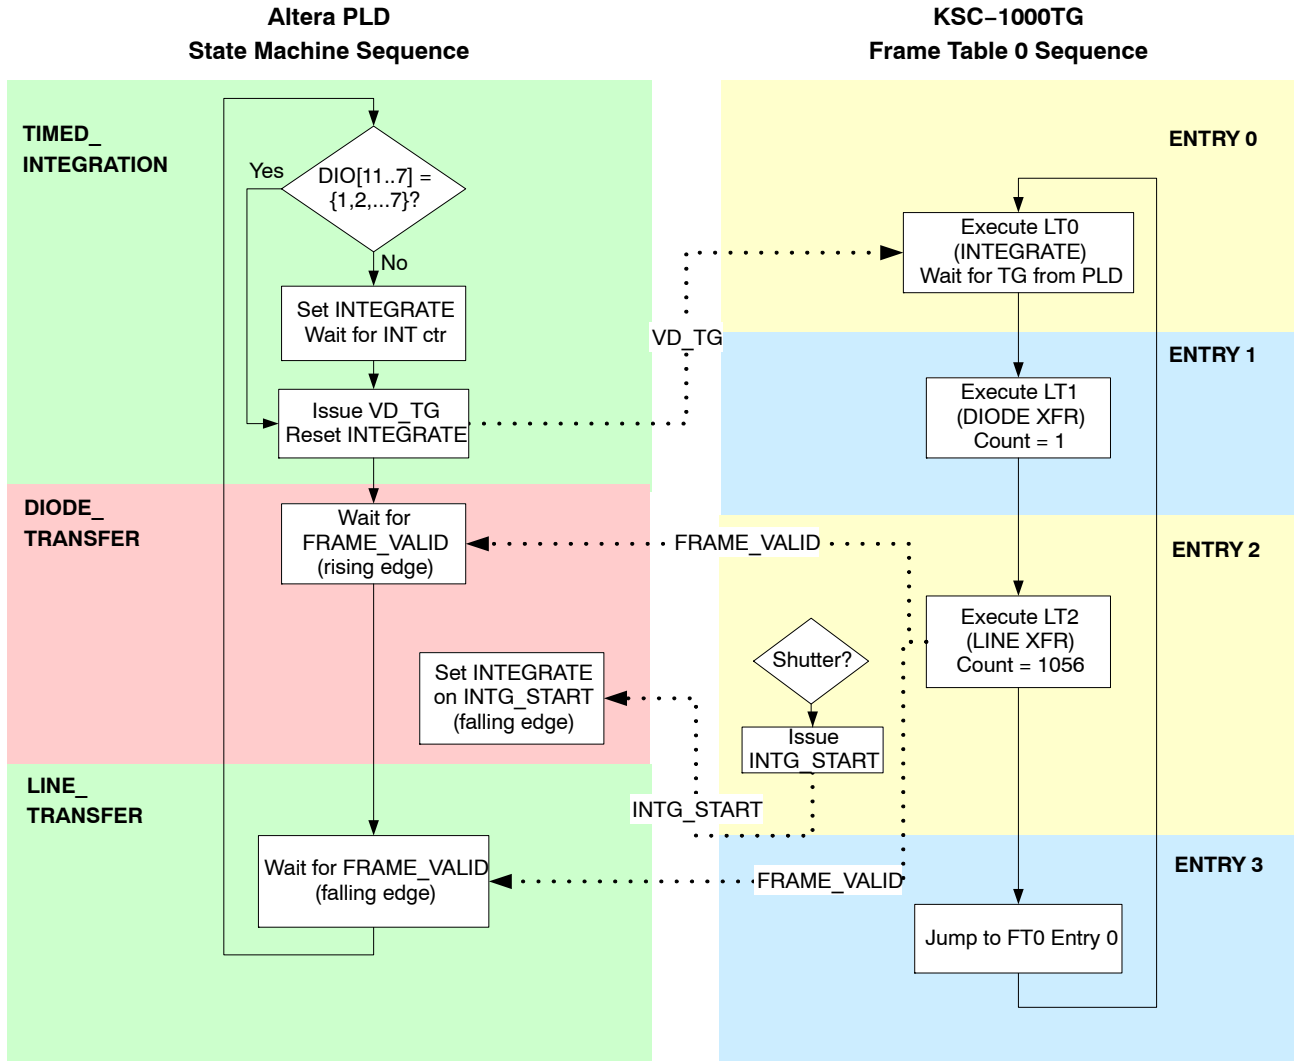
Altera PLD
State Machine Sequence

KSC−1000TG
Frame Table 0 Sequence

TIMED_
INTEGRATION

Yes

DIO[11..7] = {1,2,...7}?

No

Set INTEGRATE
Wait for INT ctr

Issue VD_TG
Reset INTEGRATE

DIODE_
TRANSFER

Wait for
FRAME_VALID
(rising edge)

Set INTEGRATE
on INTG_START
(falling edge)

LINE_
TRANSFER

Wait for FRAME_VALID
(falling edge)

VD_TG

FRAME_VALID

INTG_START

FRAME_VALID

ENTRY 0

Execute LT0
(INTEGRATE)
Wait for TG from PLD

ENTRY 1

Execute LT1
(DIODE XFR)
Count = 1

ENTRY 2

Execute LT2
(LINE XFR)
Count = 1056

Shutter?

Issue
INTG_START

ENTRY 3

Jump to FT0 Entry 0